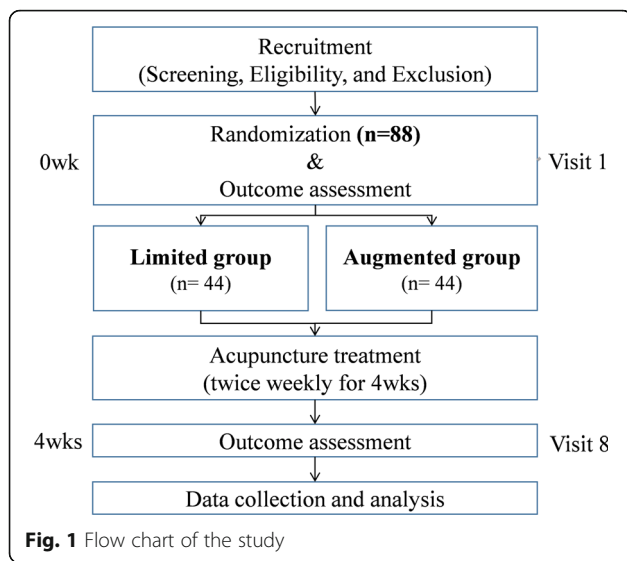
Recruitment
(Screening, Eligibility, and Exclusion)

0wk

Randomization **(n=88)**
&
Outcome assessment

Visit 1

**Limited group**
(n= 44)

**Augmented group**
(n= 44)

Acupuncture treatment
(twice weekly for 4wks)

4wks

Outcome assessment

Visit 8

Data collection and analysis

**Fig. 1** Flow chart of the study